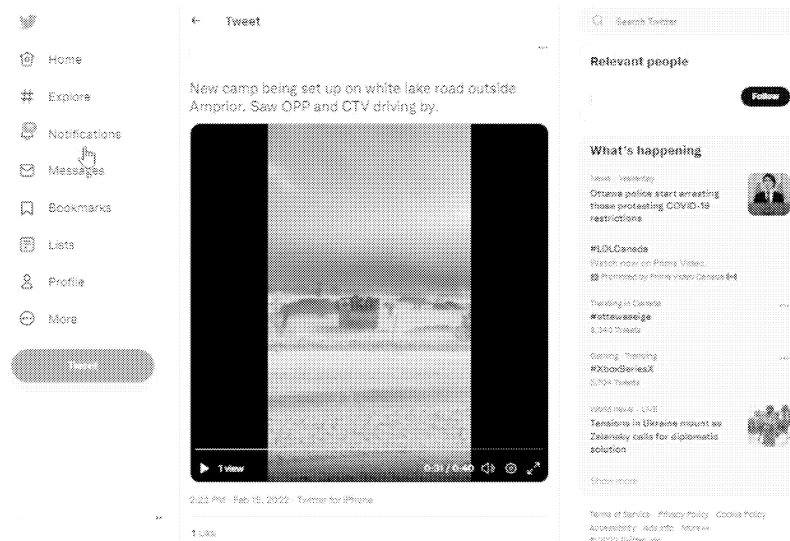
Home

Explore

Notifications

Messages

Bookmarks

Lists

Profile

More

Tweet

← Tweet

New camp being set up on white lake road outside Arnprior. Saw OPP and CTV driving by.

1 view

0:31 / 0:40

2:22 PM · Feb 15, 2022 · Twitter for iPhone

1 Like

Search Twitter

Relevant people

Follow

What's happening

News · Yesterday

Ottawa police start arresting those protesting COVID-19 restrictions

#LOLCanada

Watch now on Prime Video.

Promoted by Prime Video Canada

Trending in Canada

#ottawasiege

8,340 Tweets

Gaming · Trending

#XboxSeriesX

3,704 Tweets

World News · LIVE

Tensions in Ukraine mount as Zelensky calls for diplomatic solution

Show more

Terms of Service Privacy Policy Cookie Policy Accessibility Ads info More

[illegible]